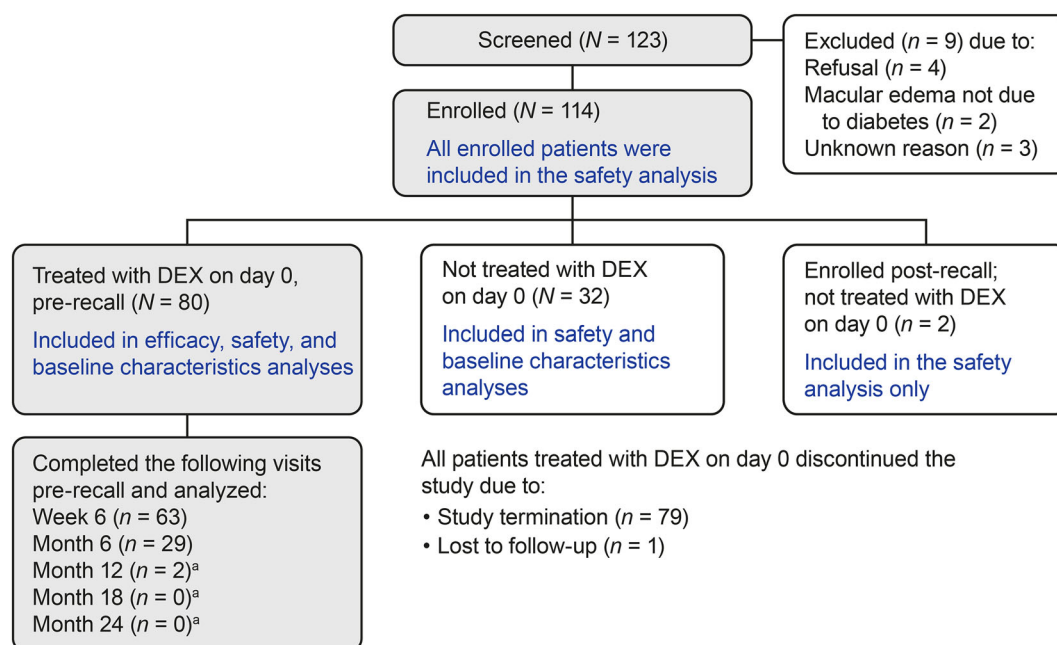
Screened ($N$ = 123)

Excluded ($n$ = 9) due to:
Refusal ($n$ = 4)
Macular edema not due to diabetes ($n$ = 2)
Unknown reason ($n$ = 3)

Enrolled ($N$ = 114)

All enrolled patients were included in the safety analysis

Treated with DEX on day 0, pre-recall ($N$ = 80)

Included in efficacy, safety, and baseline characteristics analyses

Not treated with DEX on day 0 ($N$ = 32)

Included in safety and baseline characteristics analyses

Enrolled post-recall; not treated with DEX on day 0 ($n$ = 2)

Included in the safety analysis only

Completed the following visits pre-recall and analyzed:
Week 6 ($n$ = 63)
Month 6 ($n$ = 29)
Month 12 ($n$ = 2)$^a$
Month 18 ($n$ = 0)$^a$
Month 24 ($n$ = 0)$^a$

All patients treated with DEX on day 0 discontinued the study due to:
• Study termination ($n$ = 79)
• Lost to follow-up ($n$ = 1)